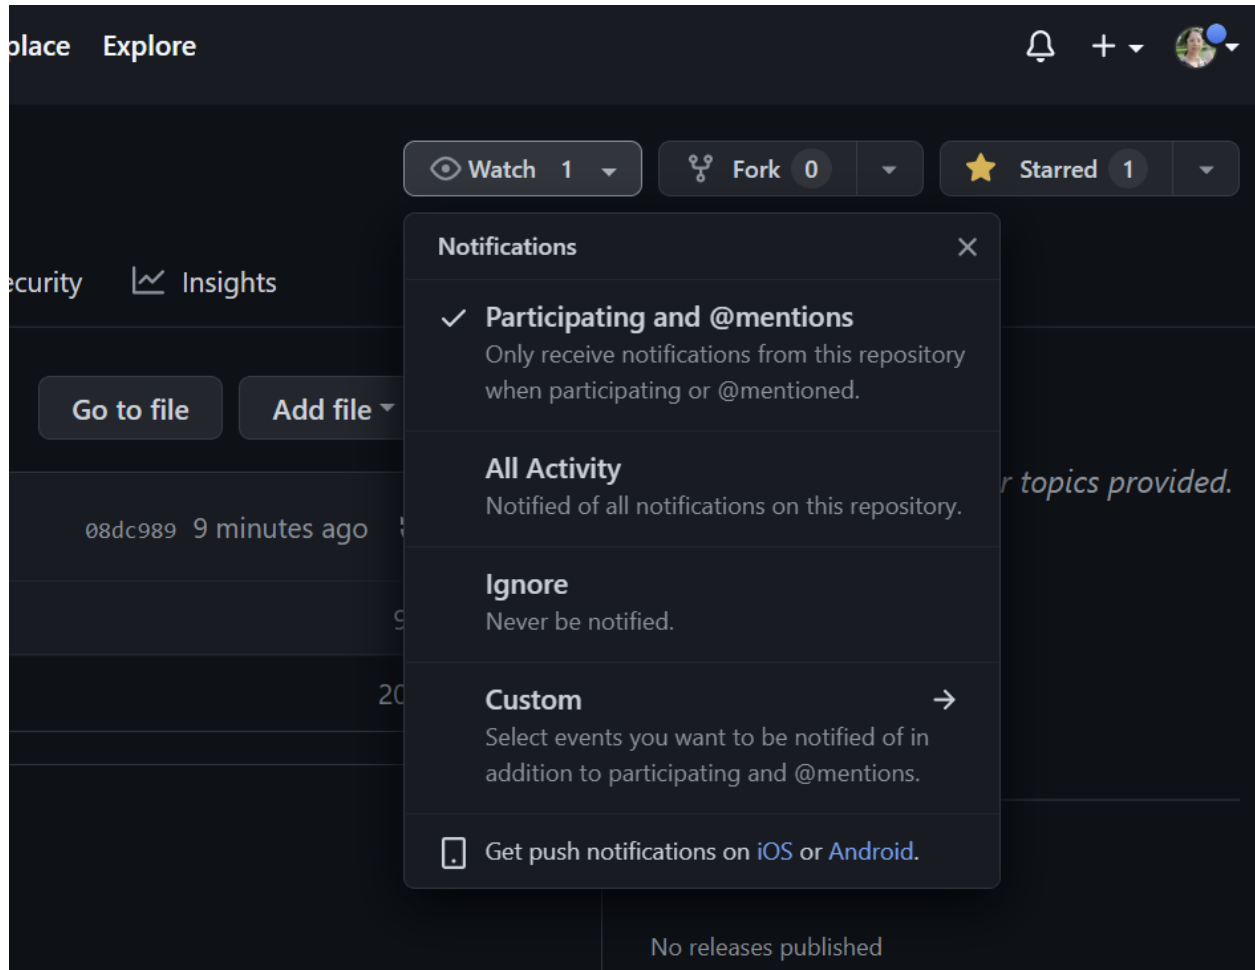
place Explore

Watch 1

Fork 0

Starred 1

ecurity Insights

Go to file Add file

08dc989 9 minutes ago

9

20

Notifications

Participating and @mentions
Only receive notifications from this repository when participating or @mentioned.

All Activity
Notified of all notifications on this repository.

Ignore
Never be notified.

Custom
Select events you want to be notified of in addition to participating and @mentions.

Get push notifications on iOS or Android.

r topics provided.

No releases published